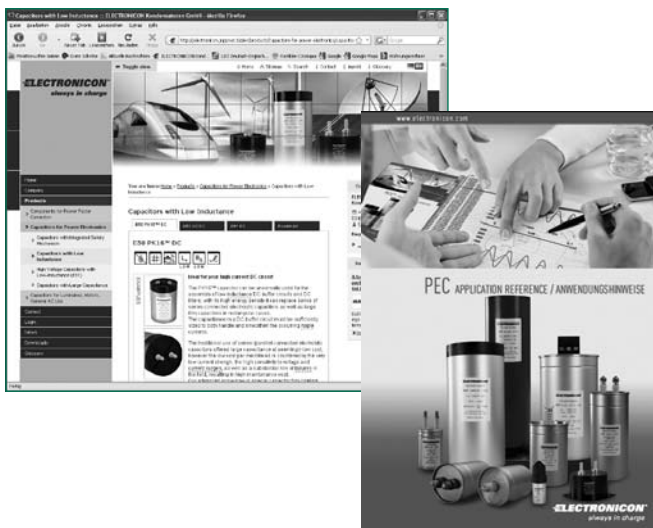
Capacitors with Low Inductance :: ELECTRONICON Kondensatoren GmbH - Mozilla Firefox

ELECTRONICON
always in charge

Home
Company
Products
Components for Power Factor Correction
Capacitors for Power Electronics
Capacitors with Integrated Safety Mechanism
Capacitors with Low Inductance
High Voltage Capacitors with Low-Inductance
Capacitors with Large Capacitance
Capacitors for Lubrication, Motors, General AC Use
Contact
Login
News
Downloads
Glossary

You are here: Home > Products > Capacitors for Power Electronics > Capacitors with Low Inductance

Capacitors with Low Inductance

E50 PK16™ DC

Smart sense high current DC circuit

www.electronicon.com

PEC APPLICATION REFERENCE / ANWENDUNGSHINWEISE

ELECTRONICON
always in charge